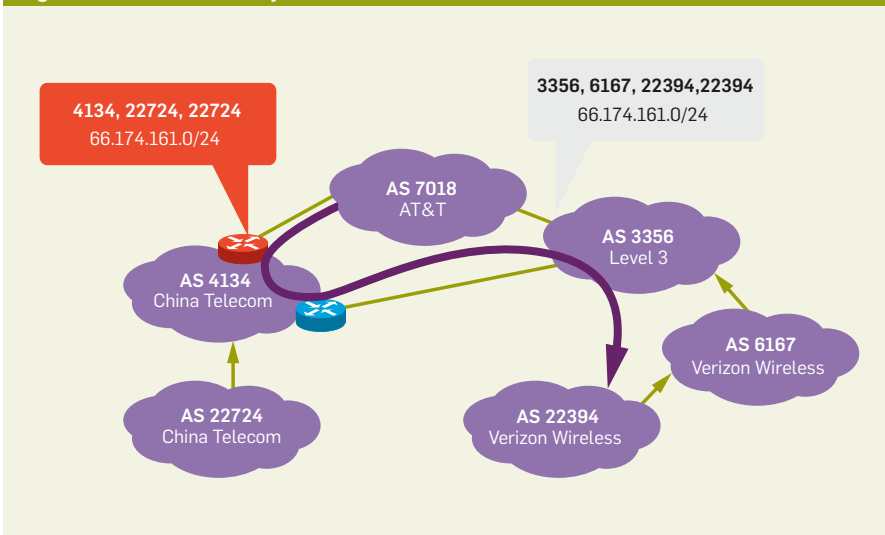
4134, 22724, 22724
66.174.161.0/24

3356, 6167, 22394,22394
66.174.161.0/24

AS 7018
AT&T

AS 3356
Level 3

AS 4134
China Telecom

AS 6167
Verizon Wireless

AS 22724
China Telecom

AS 22394
Verizon Wireless